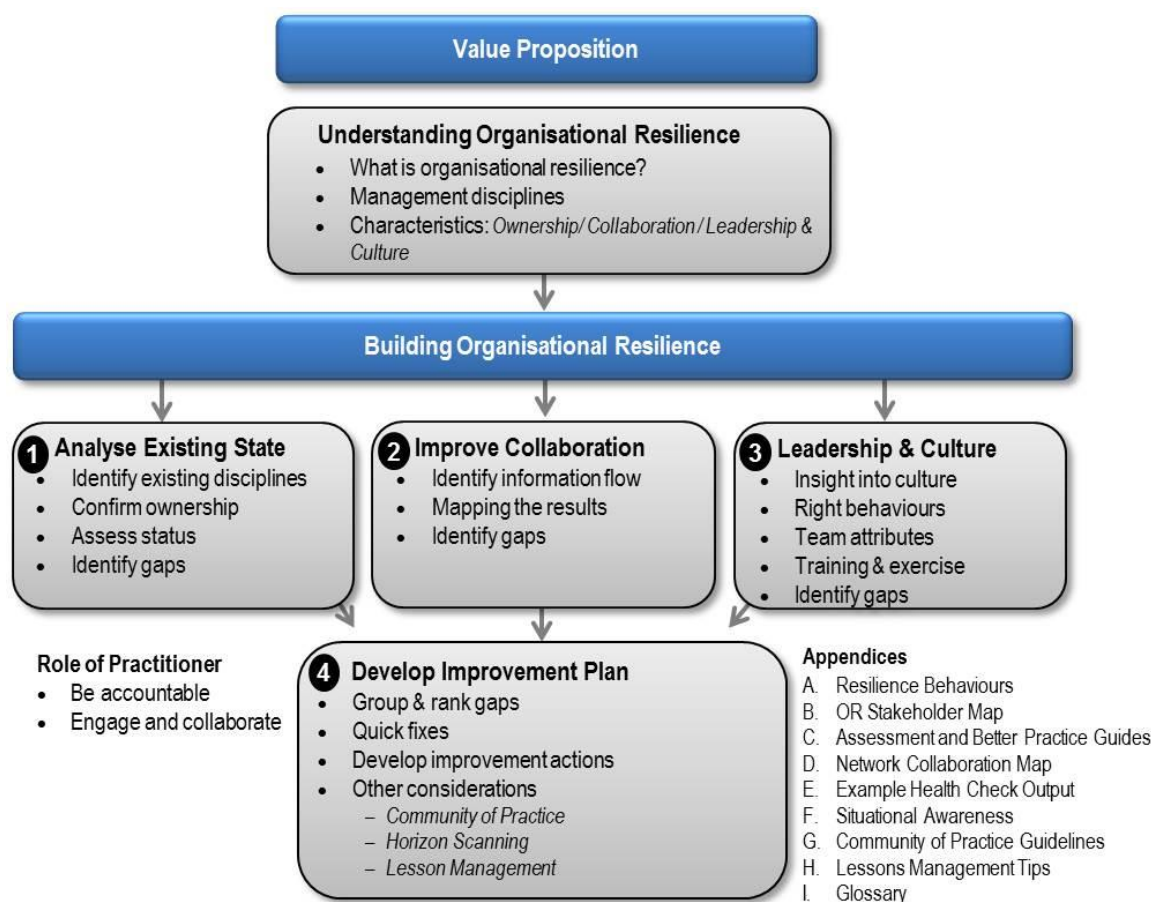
Value Proposition

Understanding Organisational Resilience
- What is organisational resilience?
- Management disciplines
- Characteristics: *Ownership/ Collaboration / Leadership & Culture*

Building Organisational Resilience

1 Analyse Existing State
- Identify existing disciplines
- Confirm ownership
- Assess status
- Identify gaps

2 Improve Collaboration
- Identify information flow
- Mapping the results
- Identify gaps

3 Leadership & Culture
- Insight into culture
- Right behaviours
- Team attributes
- Training & exercise
- Identify gaps

Role of Practitioner
- Be accountable
- Engage and collaborate

4 Develop Improvement Plan
- Group & rank gaps
- Quick fixes
- Develop improvement actions
- Other considerations
  – *Community of Practice*
  – *Horizon Scanning*
  – *Lesson Management*

Appendices
A. Resilience Behaviours
B. OR Stakeholder Map
C. Assessment and Better Practice Guides
D. Network Collaboration Map
E. Example Health Check Output
F. Situational Awareness
G. Community of Practice Guidelines
H. Lessons Management Tips
I. Glossary